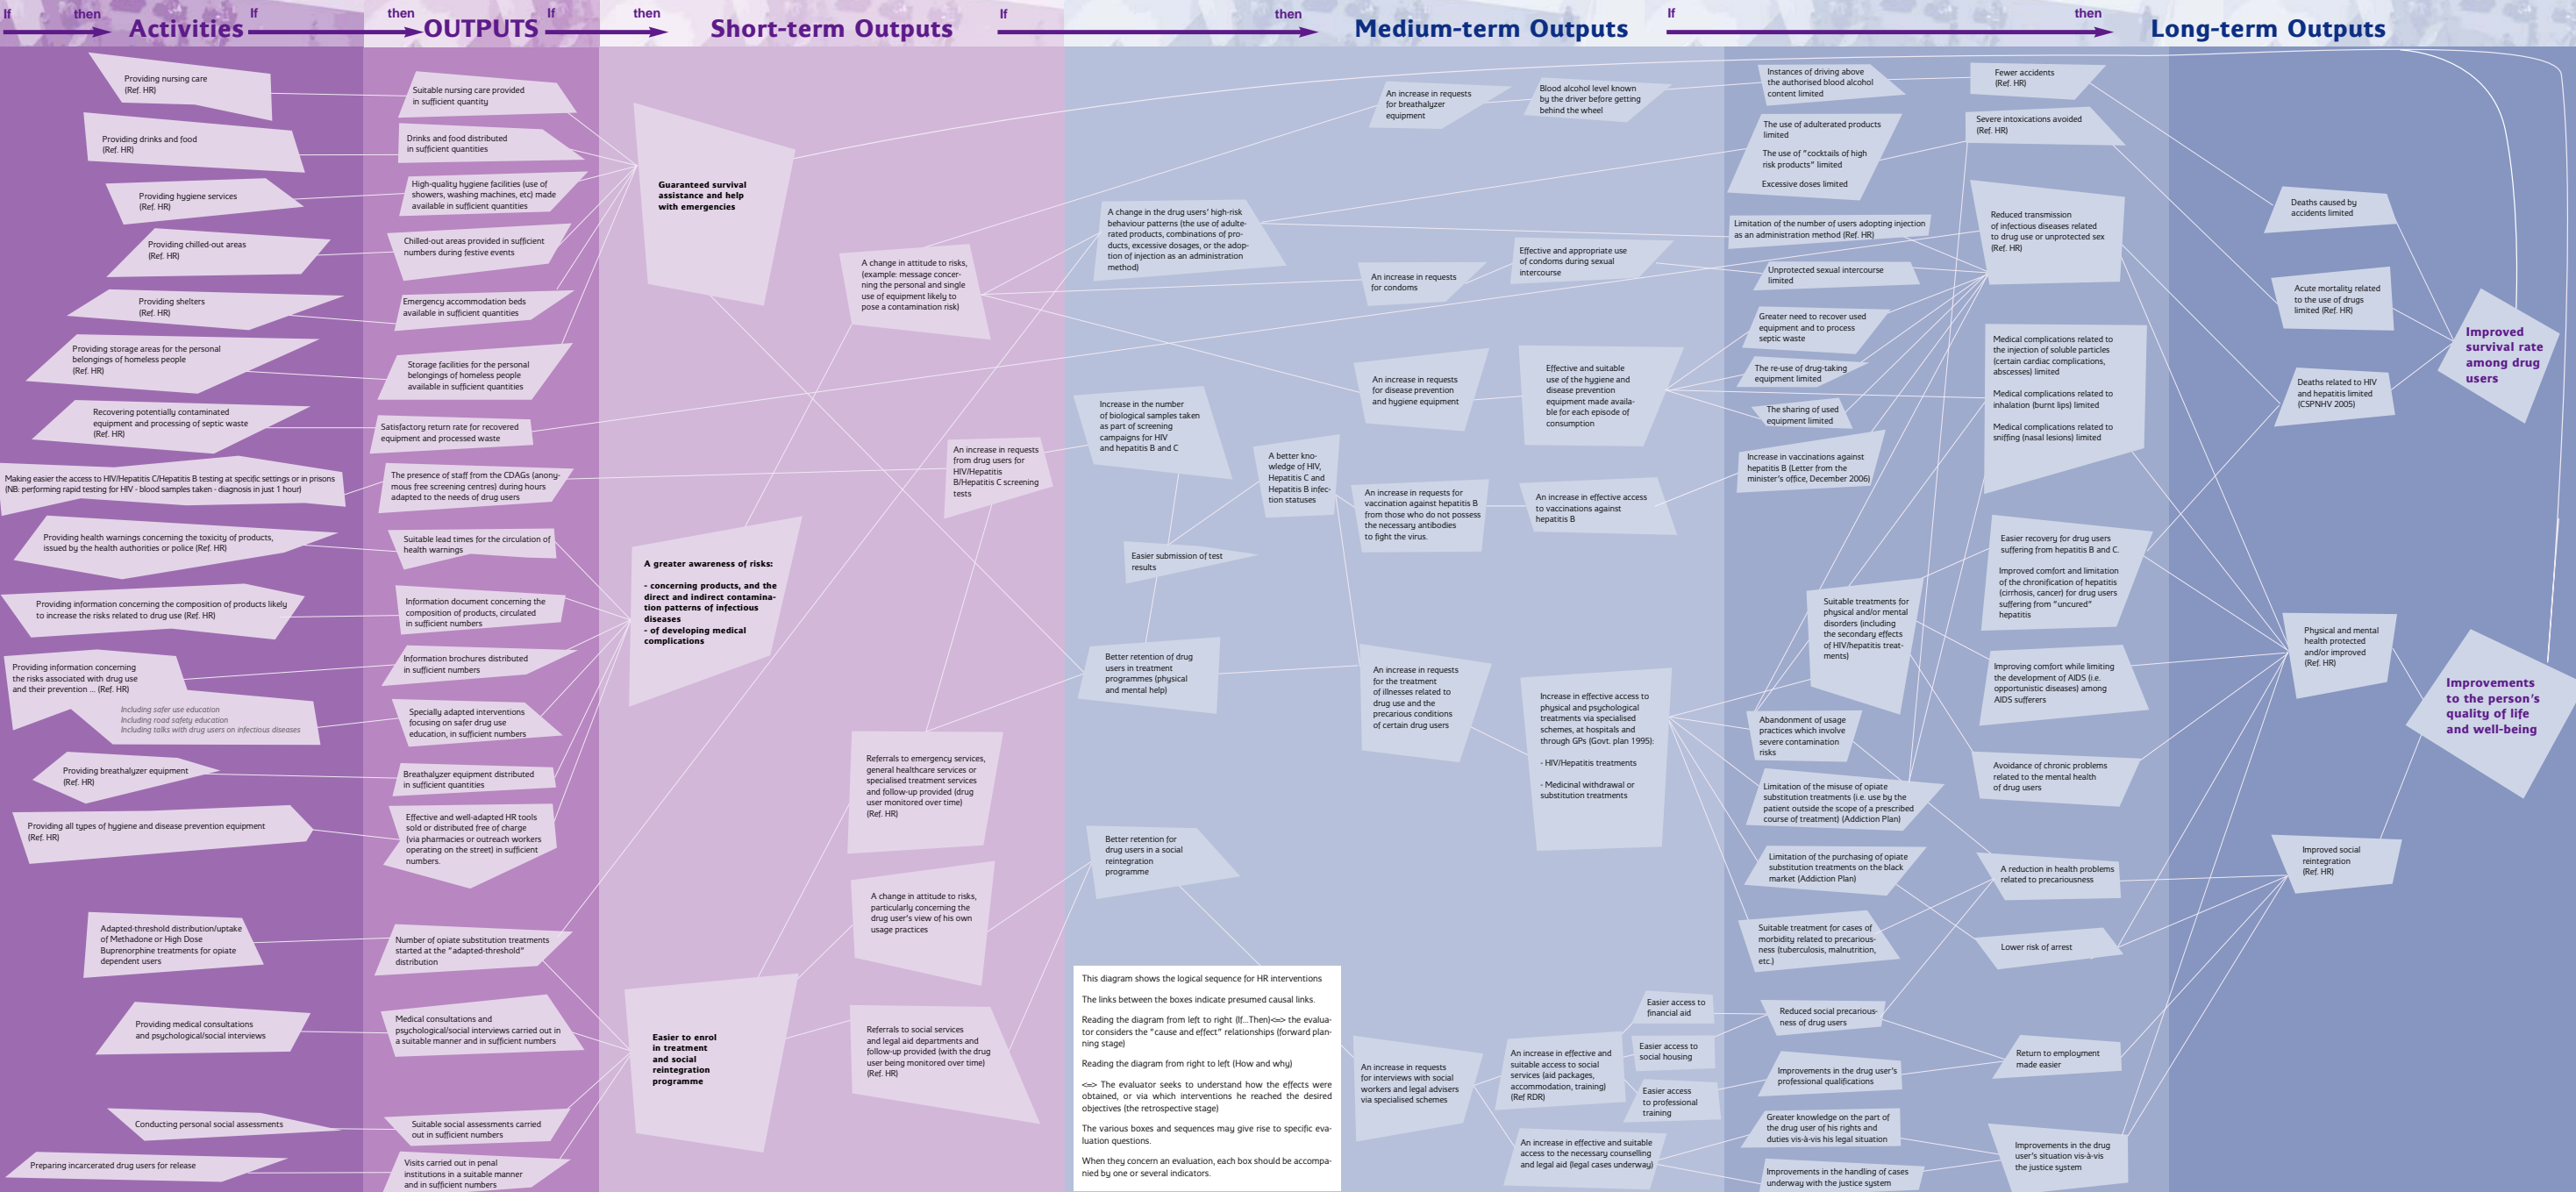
If then **Activities** If then **OUTPUTS** If then **Short-term Outputs** If then **Medium-term Outputs** If then **Long-term Outputs**

Providing nursing care (Ref. HR)

Providing drinks and food (Ref. HR)

Providing hygiene services (Ref. HR)

Providing chilled-out areas (Ref. HR)

Providing shelters (Ref. HR)

Providing storage areas for the personal belongings of homeless people (Ref. HR)

Recovering potentially contaminated equipment and processing of septic waste (Ref. HR)

Making easier the access to HIV/Hepatitis C/Hepatitis B testing at specific settings or in prisons (NB: performing rapid testing for HIV - blood samples taken - diagnosis in just 1 hour)

Providing health warnings concerning the toxicity of products, issued by the health authorities or police (Ref. HR)

Providing information concerning the composition of products likely to increase the risks related to drug use (Ref. HR)

Providing information concerning the risks associated with drug use and their prevention ... (Ref. HR)
Including safer use education
Including road safety education
Including talks with drug users on infectious diseases

Providing breathalyzer equipment (Ref. HR)

Providing all types of hygiene and disease prevention equipment (Ref. HR)

Adapted-threshold distribution/uptake of Methadone or High Dose Buprenorphine treatments for opiate dependent users

Providing medical consultations and psychological/social interviews

Conducting personal social assessments

Preparing incarcerated drug users for release

Suitable nursing care provided in sufficient quantity

Drinks and food distributed in sufficient quantities

High-quality hygiene facilities (use of showers, washing machines, etc) made available in sufficient quantities

Chilled-out areas provided in sufficient numbers during festive events

Emergency accommodation beds available in sufficient quantities

Storage facilities for the personal belongings of homeless people available in sufficient quantities

Satisfactory return rate for recovered equipment and processed waste

The presence of staff from the CDAGs (anonymous free screening centres) during hours adapted to the needs of drug users

Suitable lead times for the circulation of health warnings

Information document concerning the composition of products, circulated in sufficient numbers

Information brochures distributed in sufficient numbers

Specially adapted interventions focusing on safer drug use education, in sufficient numbers

Breathalyzer equipment distributed in sufficient quantities

Effective and well-adapted HR tools sold or distributed free of charge (via pharmacies or outreach workers operating on the street) in sufficient numbers.

Number of opiate substitution treatments started at the "adapted-threshold" distribution

Medical consultations and psychological/social interviews carried out in a suitable manner and in sufficient numbers

Suitable social assessments carried out in sufficient numbers

Visits carried out in penal institutions in a suitable manner and in sufficient numbers

**Guaranteed survival assistance and help with emergencies**

**A greater awareness of risks:**
**- concerning products, and the direct and indirect contamination patterns of infectious diseases**
**- of developing medical complications**

**Easier to enrol in treatment and social reintegration programme**

A change in attitude to risks, (example: message concerning the personal and single use of equipment likely to pose a contamination risk)

An increase in requests from drug users for HIV/Hepatitis B/Hepatitis C screening tests

Referrals to emergency services, general healthcare services or specialised treatment services and follow-up provided (drug user monitored over time) (Ref. HR)

A change in attitude to risks, particularly concerning the drug user's view of his own usage practices

Referrals to social services and legal aid departments and follow-up provided (with the drug user being monitored over time) (Ref. HR)

A change in the drug users' high-risk behaviour patterns (the use of adulterated products, combinations of products, excessive dosages, or the adoption of injection as an administration method)

Increase in the number of biological samples taken as part of screening campaigns for HIV and hepatitis B and C

Easier submission of test results

Better retention of drug users in treatment programmes (physical and mental help)

Better retention for drug users in a social reintegration programme

A better knowledge of HIV, Hepatitis C and Hepatitis B infection statuses

An increase in requests for breathalyzer equipment

An increase in requests for condoms

An increase in requests for disease prevention and hygiene equipment

An increase in requests for vaccination against hepatitis B from those who do not possess the necessary antibodies to fight the virus.

An increase in requests for the treatment of illnesses related to drug use and the precarious conditions of certain drug users

An increase in requests for interviews with social workers and legal advisers via specialised schemes

Blood alcohol level known by the driver before getting behind the wheel

Effective and appropriate use of condoms during sexual intercourse

Effective and suitable use of the hygiene and disease prevention equipment made available for each episode of consumption

An increase in effective access to vaccinations against hepatitis B

Increase in effective access to physical and psychological treatments via specialised schemes, at hospitals and through GPs (Govt. plan 1995):
- HIV/Hepatitis treatments
- Medicinal withdrawal or substitution treatments

An increase in effective and suitable access to social services (aid packages, accommodation, training) (Ref RDR)

An increase in effective and suitable access to the necessary counselling and legal aid (legal cases underway)

Easier access to financial aid

Easier access to social housing

Easier access to professional training

This diagram shows the logical sequence for HR interventions

The links between the boxes indicate presumed causal links.

Reading the diagram from left to right (If...Then)<=> the evaluator considers the "cause and effect" relationships (forward planning stage)

Reading the diagram from right to left (How and why)

<=> The evaluator seeks to understand how the effects were obtained, or via which interventions he reached the desired objectives (the retrospective stage)

The various boxes and sequences may give rise to specific evaluation questions.

When they concern an evaluation, each box should be accompanied by one or several indicators.

Instances of driving above the authorised blood alcohol content limited

The use of adulterated products limited
The use of "cocktails of high risk products" limited
Excessive doses limited

Limitation of the number of users adopting injection as an administration method (Ref. HR)

Unprotected sexual intercourse limited

Greater need to recover used equipment and to process septic waste

The re-use of drug-taking equipment limited

The sharing of used equipment limited

Increase in vaccinations against hepatitis B (Letter from the minister's office, December 2006)

Suitable treatments for physical and/or mental disorders (including the secondary effects of HIV/hepatitis treatments)

Abandonment of usage practices which involve severe contamination risks

Limitation of the misuse of opiate substitution treatments (i.e. use by the patient outside the scope of a prescribed course of treatment) (Addiction Plan)

Limitation of the purchasing of opiate substitution treatments on the black market (Addiction Plan)

Suitable treatment for cases of morbidity related to precariousness (tuberculosis, malnutrition, etc.)

Reduced social precariousness of drug users

Improvements in the drug user's professional qualifications

Greater knowledge on the part of the drug user of his rights and duties vis-à-vis his legal situation

Improvements in the handling of cases underway with the justice system

Fewer accidents (Ref. HR)

Severe intoxications avoided (Ref. HR)

Reduced transmission of infectious diseases related to drug use or unprotected sex (Ref. HR)

Medical complications related to the injection of soluble particles (certain cardiac complications, abscesses) limited
Medical complications related to inhalation (burnt lips) limited
Medical complications related to sniffing (nasal lesions) limited

Easier recovery for drug users suffering from hepatitis B and C.
Improved comfort and limitation of the chronification of hepatitis (cirrhosis, cancer) for drug users suffering from "uncured" hepatitis

Improving comfort while limiting the development of AIDS (i.e. opportunistic diseases) among AIDS sufferers

Avoidance of chronic problems related to the mental health of drug users

A reduction in health problems related to precariousness

Lower risk of arrest

Return to employment made easier

Improvements in the drug user's situation vis-à-vis the justice system

Deaths caused by accidents limited

Acute mortality related to the use of drugs limited (Ref. HR)

Deaths related to HIV and hepatitis limited (CSPNHV 2005)

Physical and mental health protected and/or improved (Ref. HR)

Improved social reintegration (Ref. HR)

**Improved survival rate among drug users**

**Improvements to the person's quality of life and well-being**